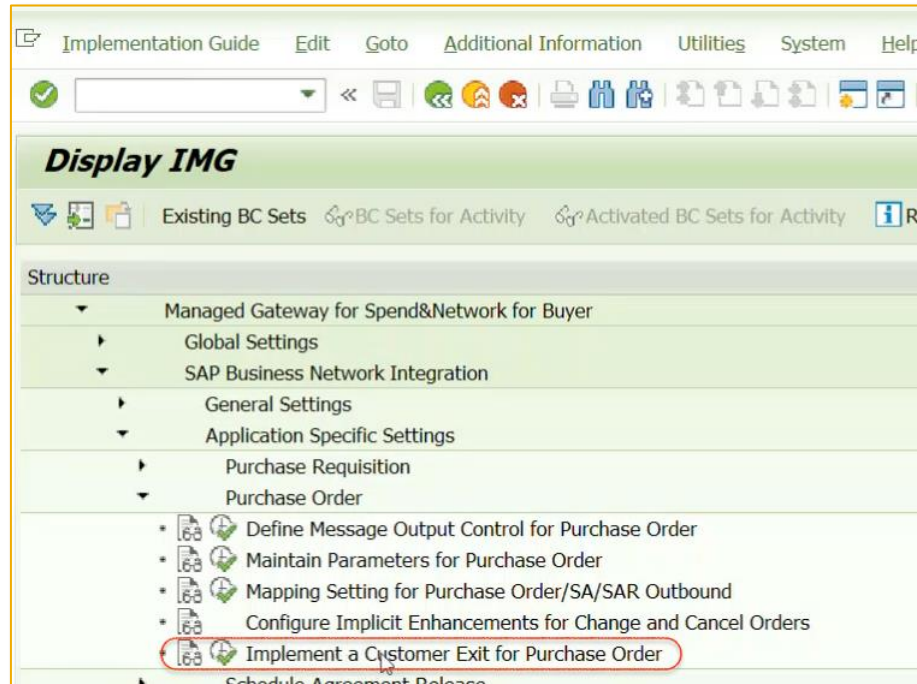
Implementation Guide Edit Goto Additional Information Utilities System Help

Display IMG

Existing BC Sets BC Sets for Activity Activated BC Sets for Activity R

Structure

Managed Gateway for Spend&Network for Buyer
Global Settings
SAP Business Network Integration
General Settings
Application Specific Settings
Purchase Requisition
Purchase Order
Define Message Output Control for Purchase Order
Maintain Parameters for Purchase Order
Mapping Setting for Purchase Order/SA/SAR Outbound
Configure Implicit Enhancements for Change and Cancel Orders
Implement a Customer Exit for Purchase Order
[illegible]